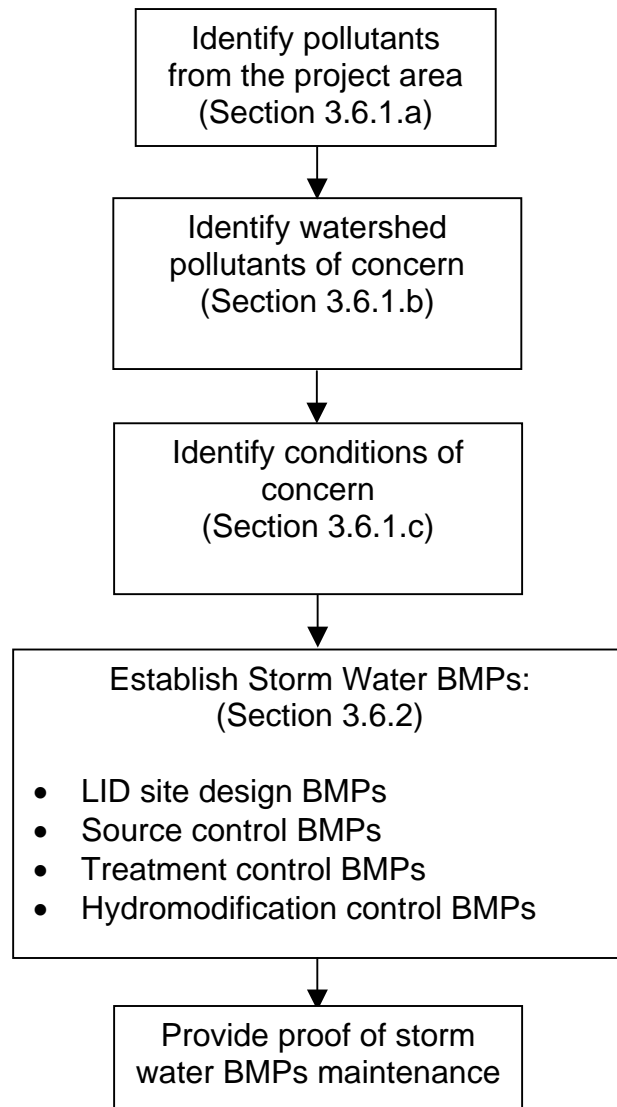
Identify pollutants from the project area (Section 3.6.1.a)

Identify watershed pollutants of concern (Section 3.6.1.b)

Identify conditions of concern (Section 3.6.1.c)

Establish Storm Water BMPs: (Section 3.6.2)

- LID site design BMPs
- Source control BMPs
- Treatment control BMPs
- Hydromodification control BMPs

Provide proof of storm water BMPs maintenance